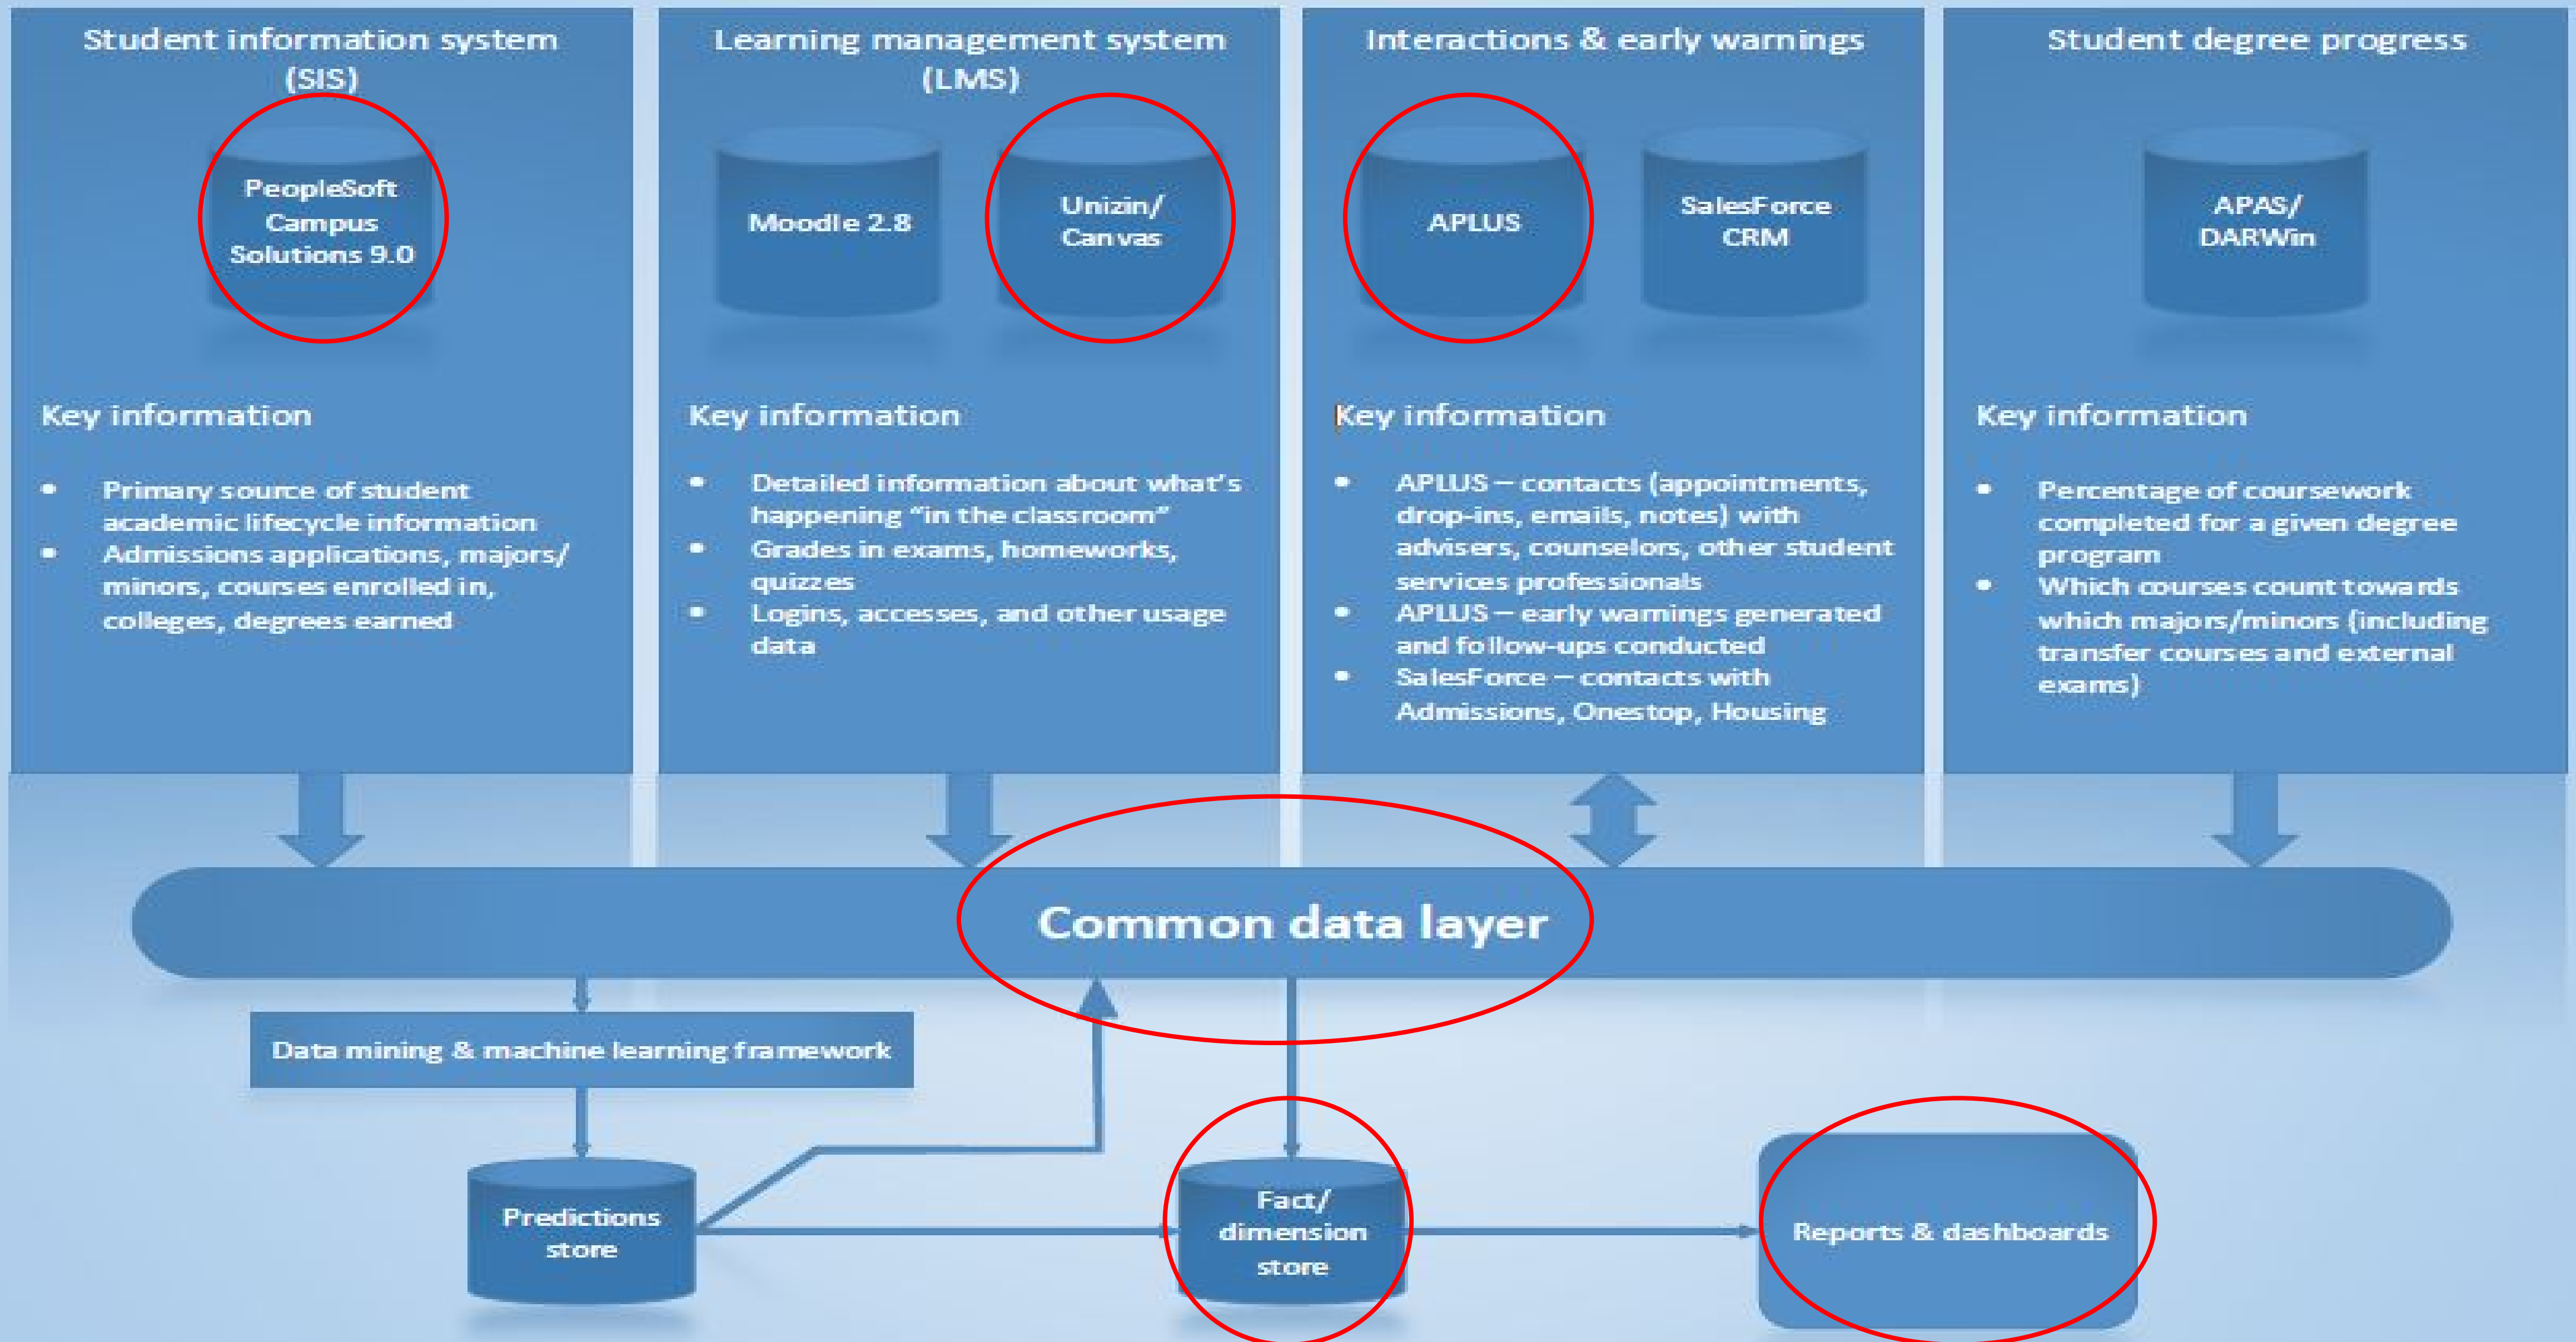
Student information system (SIS)

PeopleSoft Campus Solutions 9.0

Key information

- Primary source of student academic lifecycle information
- Admissions applications, majors/ minors, courses enrolled in, colleges, degrees earned

Learning management system (LMS)

Moodle 2.8

Unizin/ Canvas

Key information

- Detailed information about what's happening "in the classroom"
- Grades in exams, homeworks, quizzes
- Logins, accesses, and other usage data

Interactions & early warnings

APLUS

SalesForce CRM

Key information

- APLUS – contacts (appointments, drop-ins, emails, notes) with advisers, counselors, other student services professionals
- APLUS – early warnings generated and follow-ups conducted
- SalesForce – contacts with Admissions, Onestop, Housing

Student degree progress

APAS/ DARWin

Key information

- Percentage of coursework completed for a given degree program
- Which courses count towards which majors/minors (including transfer courses and external exams)

Common data layer

Data mining & machine learning framework

Predictions store

Fact/ dimension store

Reports & dashboards